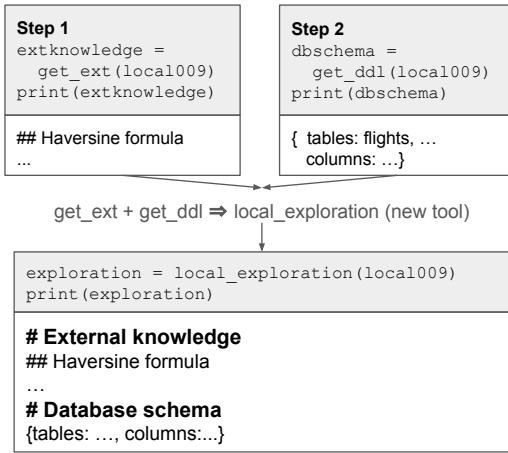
**Step 1**
extknowledge =
  get_ext(local009)
print(extknowledge)

## Haversine formula
...

**Step 2**
dbschema =
  get_ddl(local009)
print(dbschema)

{ tables: flights, …
  columns: …}

get_ext + get_ddl ⇒ local_exploration (new tool)

exploration = local_exploration(local009)
print(exploration)

**# External knowledge**
## Haversine formula
…
**# Database schema**
{tables: …, columns:...}